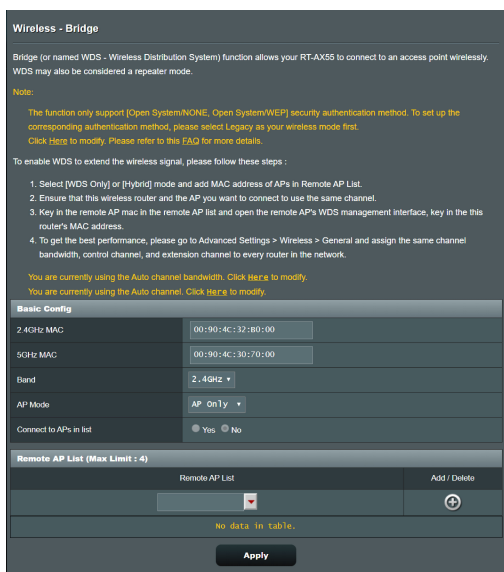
Wireless - Bridge

Bridge (or named WDS - Wireless Distribution System) function allows your RT-AX55 to connect to an access point wirelessly. WDS may also be considered a repeater mode.

Note:

The function only support [Open System/NONE, Open System/WEP] security authentication method. To set up the corresponding authentication method, please select Legacy as your wireless mode first.
Click Here to modify. Please refer to this FAQ for more details.

To enable WDS to extend the wireless signal, please follow these steps :

1. Select [WDS Only] or [Hybrid] mode and add MAC address of APs in Remote AP List.
2. Ensure that this wireless router and the AP you want to connect to use the same channel.
3. Key in the remote AP mac in the remote AP list and open the remote AP's WDS management interface, key in the this router's MAC address.
4. To get the best performance, please go to Advanced Settings > Wireless > General and assign the same channel bandwidth, control channel, and extension channel to every router in the network.

You are currently using the Auto channel bandwidth. Click Here to modify.
You are currently using the Auto channel. Click Here to modify.

Basic Config

| 2.4GHz MAC | 00:90:4C:32:B0:00 |
|---|---|
| 5GHz MAC | 00:90:4C:30:70:00 |
| Band | 2.4GHz |
| AP Mode | AP Only |
| Connect to APs in list | Yes No |

Remote AP List (Max Limit : 4)

| Remote AP List | Add / Delete |
|---|---|
| | |
| No data in table. | |

Apply